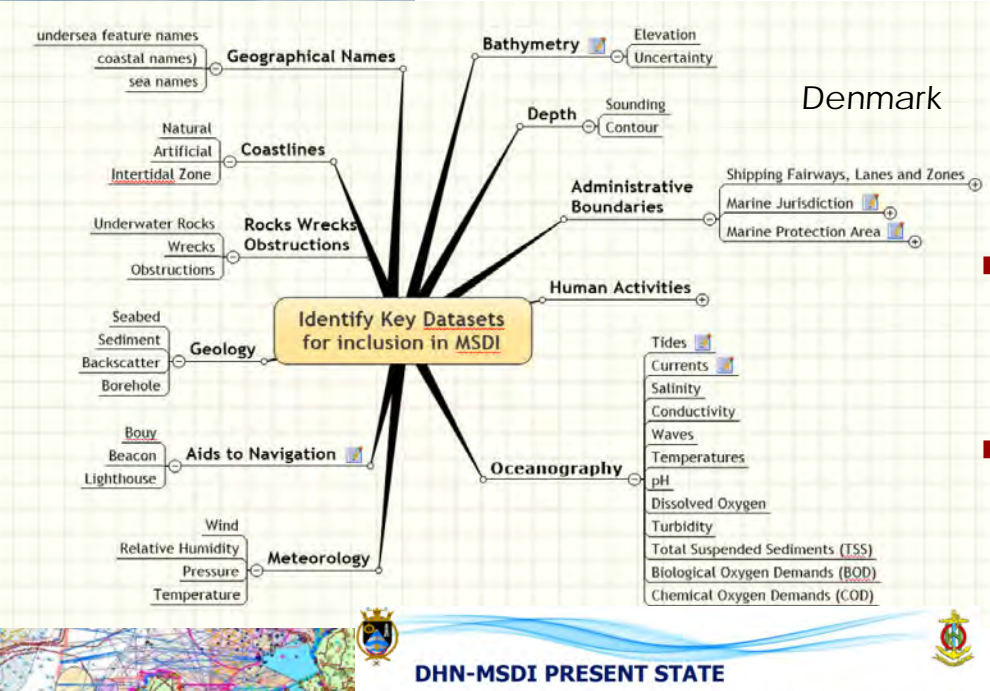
Denmark

Identify Key Datasets for inclusion in MSDI

Geographical Names
undersea feature names
coastal names)
sea names

Coastlines
Natural
Artificial
Intertidal Zone

Rocks Wrecks Obstructions
Underwater Rocks
Wrecks
Obstructions

Geology
Seabed
Sediment
Backscatter
Borehole

Aids to Navigation
Bouy
Beacon
Lighthouse

Meteorology
Wind
Relative Humidity
Pressure
Temperature

Bathymetry
Elevation
Uncertainty

Depth
Sounding
Contour

Administrative Boundaries
Shipping Fairways, Lanes and Zones
Marine Jurisdiction
Marine Protection Area

Human Activities

Oceanography
Tides
Currents
Salinity
Conductivity
Waves
Temperatures
pH
Dissolved Oxygen
Turbidity
Total Suspended Sediments (TSS)
Biological Oxygen Demands (BOD)
Chemical Oxygen Demands (COD)

DHN-MSDI PRESENT STATE